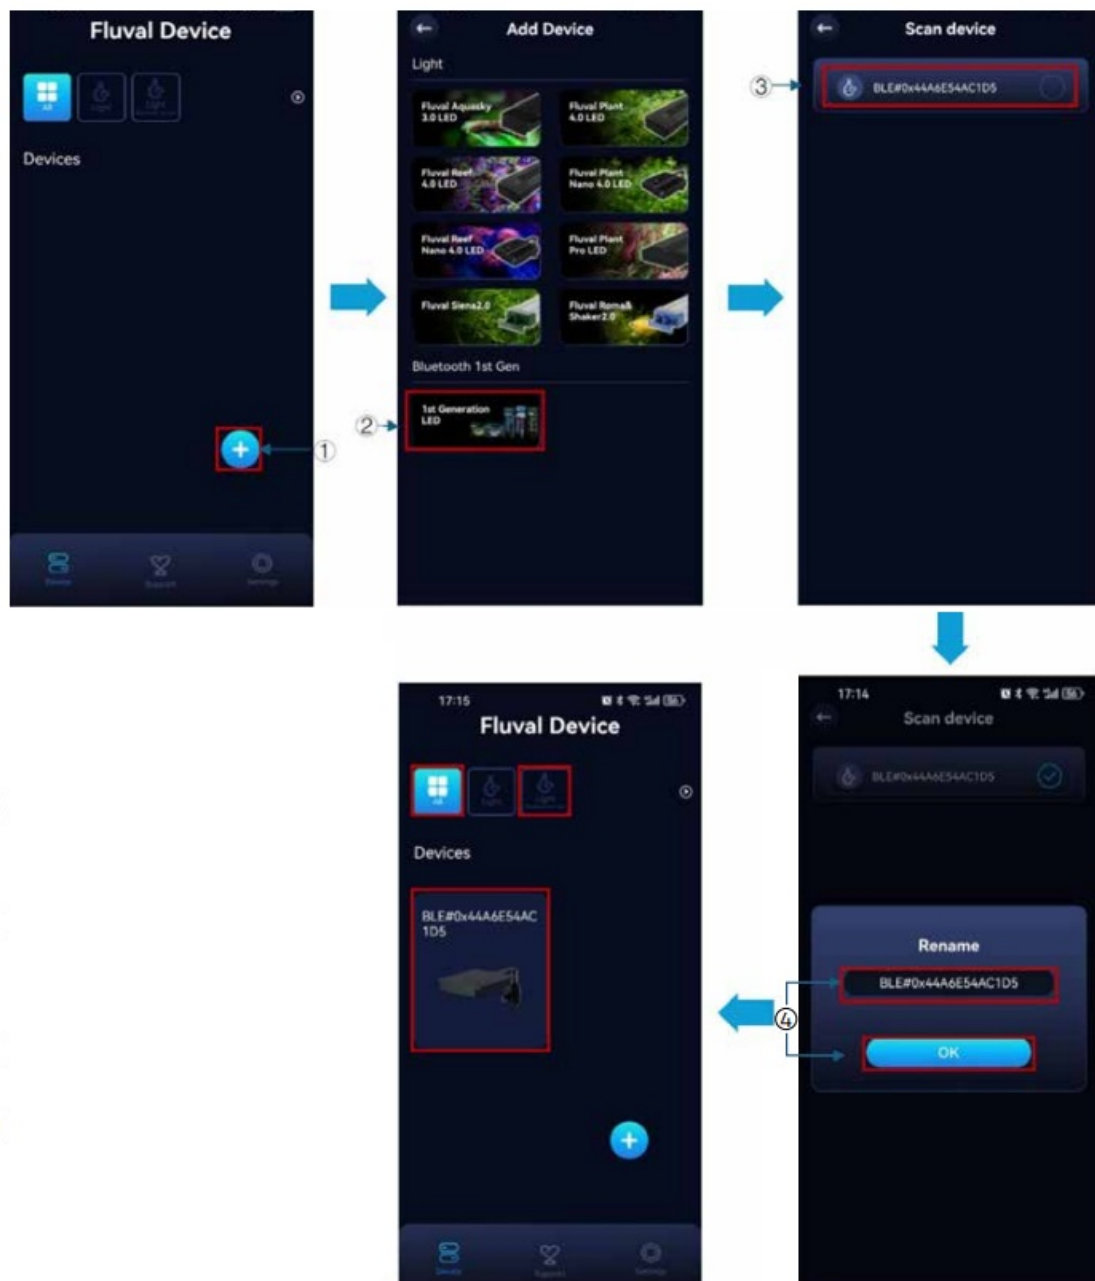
Fluval Device

Devices

①

Add Device

Light

Fluval Aquasky 3.0 LED

Fluval Plant 4.0 LED

Fluval Reef 4.0 LED

Fluval Plant Nano 4.0 LED

Fluval Reef Nano 4.0 LED

Fluval Plant Pro LED

Fluval Siena2.0

Fluval Roma& Shaker2.0

Bluetooth 1st Gen

②

1st Generation LED

Scan device

③

BLE#0x44A6E54AC1D5

17:14

Scan device

BLE#0x44A6E54AC1D5

Rename

BLE#0x44A6E54AC1D5

OK

④

17:15

Fluval Device

Devices

BLE#0x44A6E54AC1D5